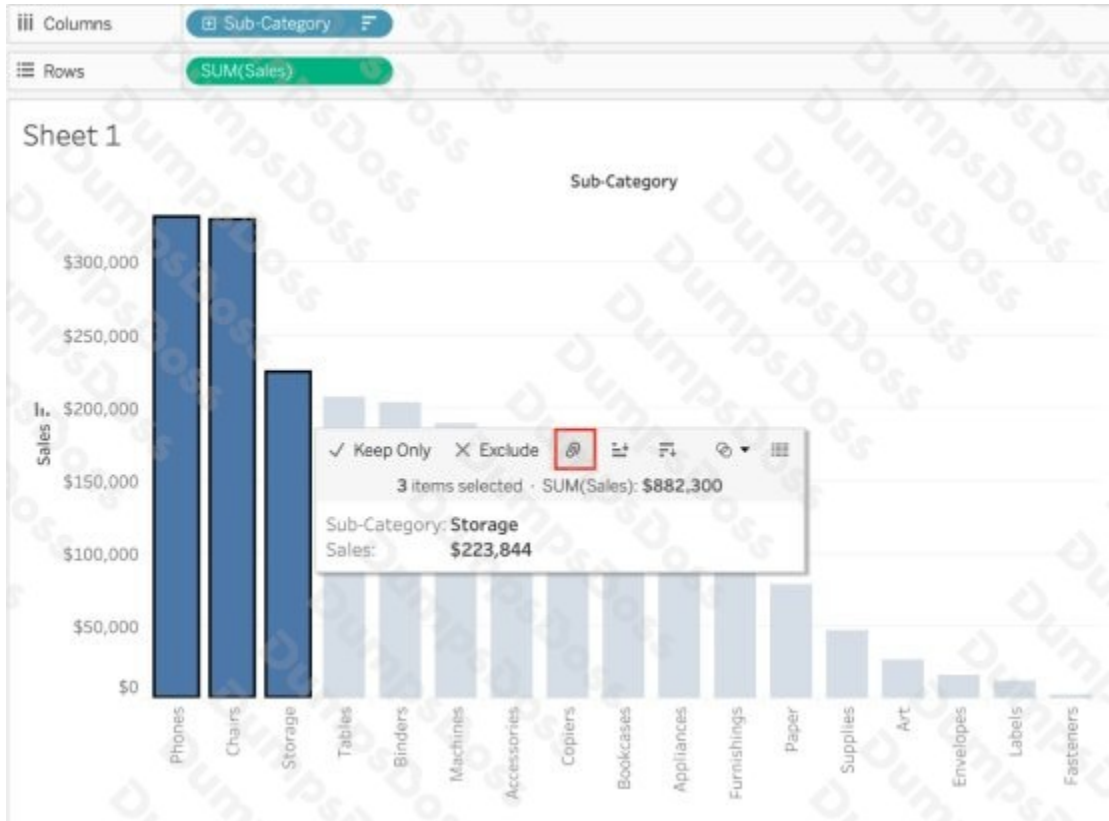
Columns
Sub-Category
Rows
SUM(Sales)

Sheet 1

Sub-Category

$300,000
$250,000
$200,000
$150,000
$100,000
$50,000
$0

Sales

✓ Keep Only ✕ Exclude
3 items selected · SUM(Sales): $882,300
Sub-Category: Storage
Sales: $223,844

Phones
Chairs
Storage
Tables
Binders
Machines
Accessories
Copiers
Bookcases
Appliances
Furnishings
Paper
Supplies
Art
Envelopes
Labels
Fasteners

DumpsBoss